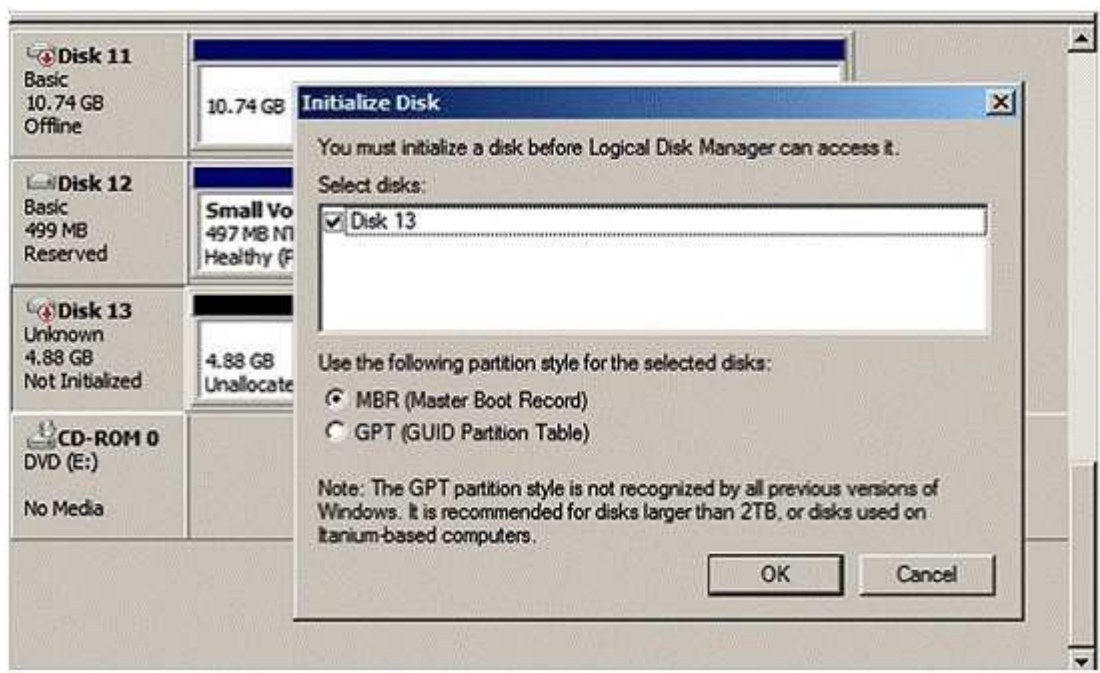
Disk 11
Basic
10.74 GB
Offline

10.74 GB

Disk 12
Basic
499 MB
Reserved

Small Vo
497 MB NT
Healthy (F

Disk 13
Unknown
4.88 GB
Not Initialized

4.88 GB
Unallocate

CD-ROM 0
DVD (E:)

No Media

Initialize Disk

You must initialize a disk before Logical Disk Manager can access it.

Select disks:

Disk 13

Use the following partition style for the selected disks:

MBR (Master Boot Record)

GPT (GUID Partition Table)

Note: The GPT partition style is not recognized by all previous versions of Windows. It is recommended for disks larger than 2TB, or disks used on Itanium-based computers.

OK

Cancel